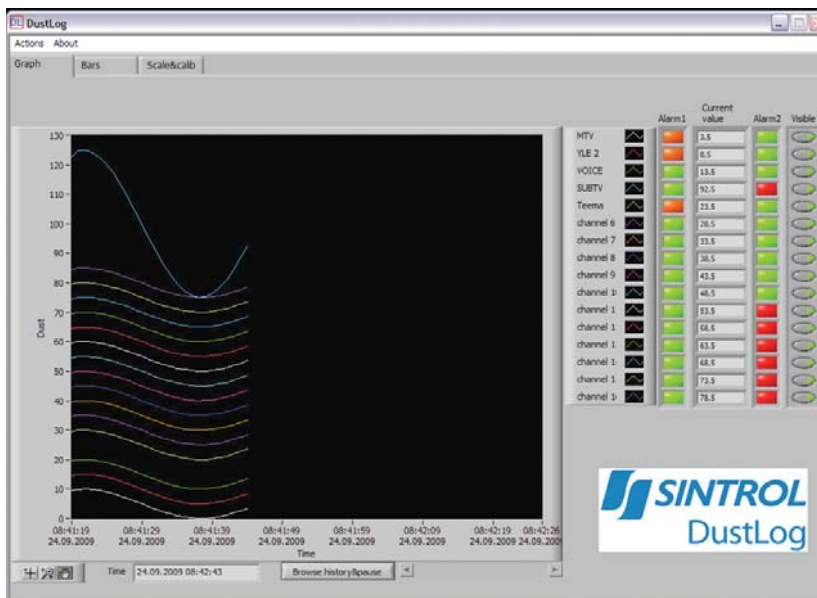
DL DustLog

Actions About

Graph | Bars | Scale&calib

130
120
110
100
90
80
70
60
50
40
30
20
10
0

Dust

08:41:19 24.09.2009
08:41:29 24.09.2009
08:41:39 24.09.2009
08:41:49 24.09.2009
08:41:59 24.09.2009
08:42:09 24.09.2009
08:42:19 24.09.2009
08:42:26 24.09.2009

Time

| | Alarm1 | Current value | Alarm2 | Visible |
|---|---|---|---|---|
| MTV | | 3.5 | | |
| YLE 2 | | 8.5 | | |
| VOICE | | 13.5 | | |
| SUBTV | | 92.5 | | |
| Teema | | 23.5 | | |
| channel 6 | | 28.5 | | |
| channel 7 | | 33.5 | | |
| channel 8 | | 38.5 | | |
| channel 9 | | 43.5 | | |
| channel 1( | | 48.5 | | |
| channel 1 | | 53.5 | | |
| channel 1 | | 58.5 | | |
| channel 1 | | 63.5 | | |
| channel 1 | | 68.5 | | |
| channel 1 | | 73.5 | | |
| channel 1( | | 78.5 | | |

SINTROL
DustLog

Time 24.09.2009 08:42:43

Browse history&pause